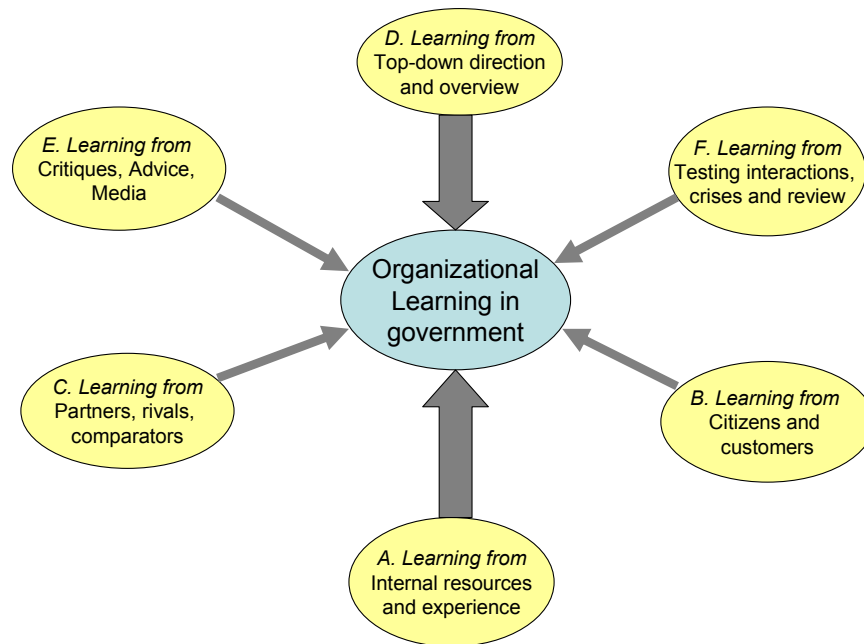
D. Learning from
Top-down direction and overview

E. Learning from
Critiques, Advice, Media

F. Learning from
Testing interactions, crises and review

Organizational Learning in government

C. Learning from
Partners, rivals, comparators

B. Learning from
Citizens and customers

A. Learning from
Internal resources and experience